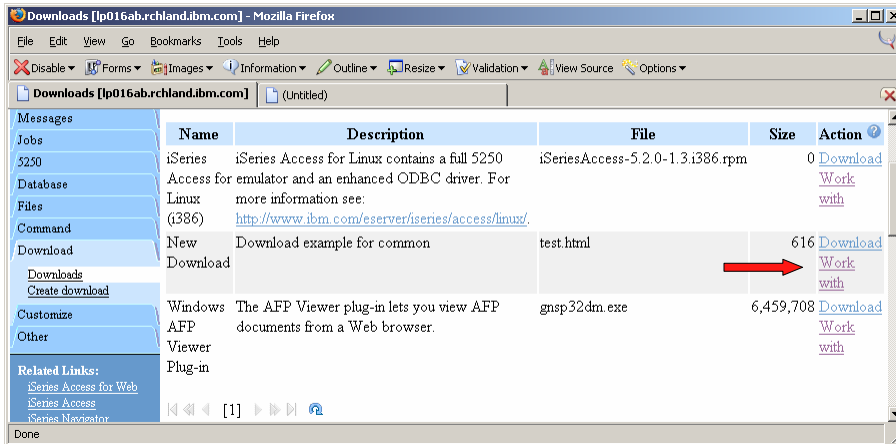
Downloads [lp016ab.rchland.ibm.com] - Mozilla Firefox

File Edit View Go Bookmarks Tools Help

Disable Forms Images Information Outline Resize Validation View Source Options

Downloads [lp016ab.rchland.ibm.com] (Untitled)

Messages
Jobs
5250
Database
Files
Command
Download
Downloads
Create download
Customize
Other

Related Links:
iSeries Access for Web
iSeries Access
iSeries Navigator

| Name | Description | File | Size | Action |
|---|---|---|---|---|
| iSeries Access for Linux (i386) | iSeries Access for Linux contains a full 5250 emulator and an enhanced ODBC driver. For more information see: http://www.ibm.com/eserver/iseries/access/linux/. | iSeriesAccess-5.2.0-1.3.i386.rpm | 0 | Download Work with |
| New Download | Download example for common | test.html | 616 | Download Work with |
| Windows AFP Viewer Plug-in | The AFP Viewer plug-in lets you view AFP documents from a Web browser. | gnsp32dm.exe | 6,459,708 | Download Work with |

[1]

Done